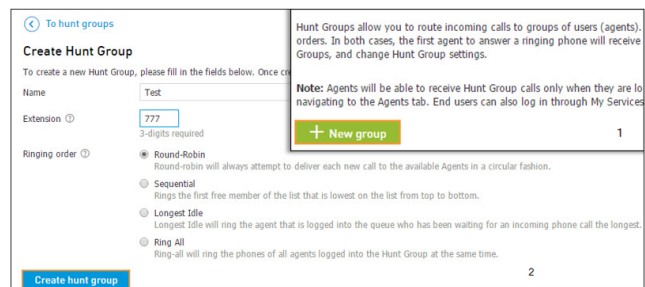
To hunt groups

Create Hunt Group

To create a new Hunt Group, please fill in the fields below. Once cr

Name
Test

Extension ⓘ
777
3-digits required

Ringing order ⓘ

Round-Robin
Round-robin will always attempt to deliver each new call to the available Agents in a circular fashion.

Sequential
Rings the first free member of the list that is lowest on the list from top to bottom.

Longest Idle
Longest Idle will ring the agent that is logged into the queue who has been waiting for an incoming phone call the longest.

Ring All
Ring-all will ring the phones of all agents logged into the Hunt Group at the same time.

Create hunt group

2

Hunt Groups allow you to route incoming calls to groups of users (agents). orders. In both cases, the first agent to answer a ringing phone will receive Groups, and change Hunt Group settings.

Note: Agents will be able to receive Hunt Group calls only when they are lo navigating to the Agents tab. End users can also log in through My Services

+ New group

1